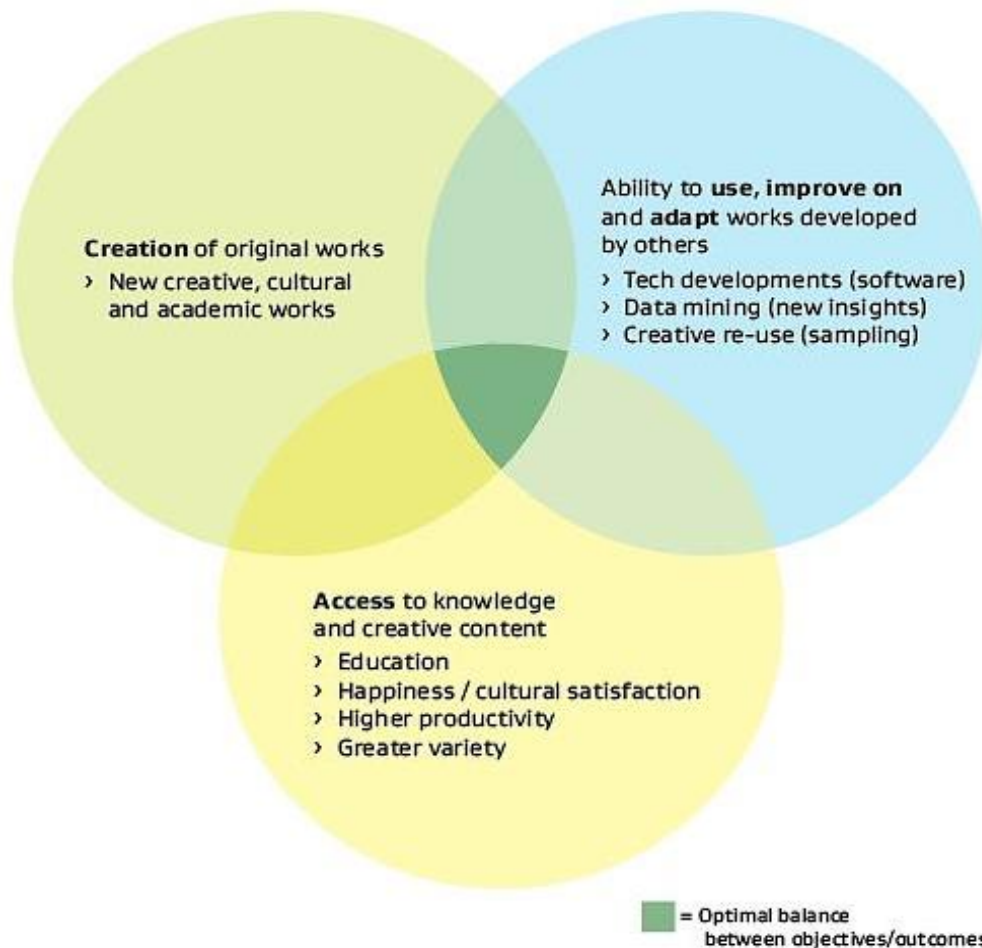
Creation of original works
› New creative, cultural and academic works

Ability to use, improve on and adapt works developed by others
› Tech developments (software)
› Data mining (new insights)
› Creative re-use (sampling)

Access to knowledge and creative content
› Education
› Happiness / cultural satisfaction
› Higher productivity
› Greater variety

= Optimal balance between objectives/outcome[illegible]